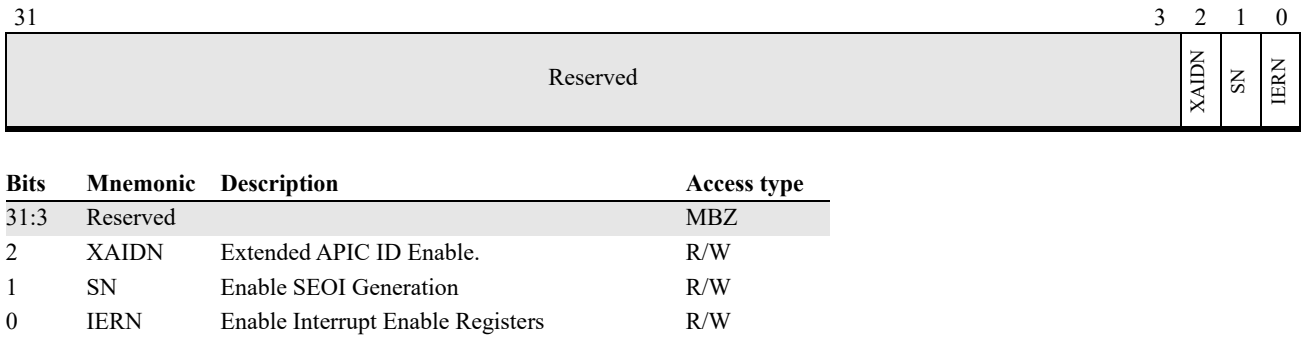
31 3 2 1 0

Reserved XAIDN SN IERN

| Bits | Mnemonic | Description | Access type |
|---|---|---|---|
| 31:3 | Reserved | | MBZ |
| 2 | XAIDN | Extended APIC ID Enable. | R/W |
| 1 | SN | Enable SEOI Generation | R/W |
| 0 | IERN | Enable Interrupt Enable Registers | R/W |